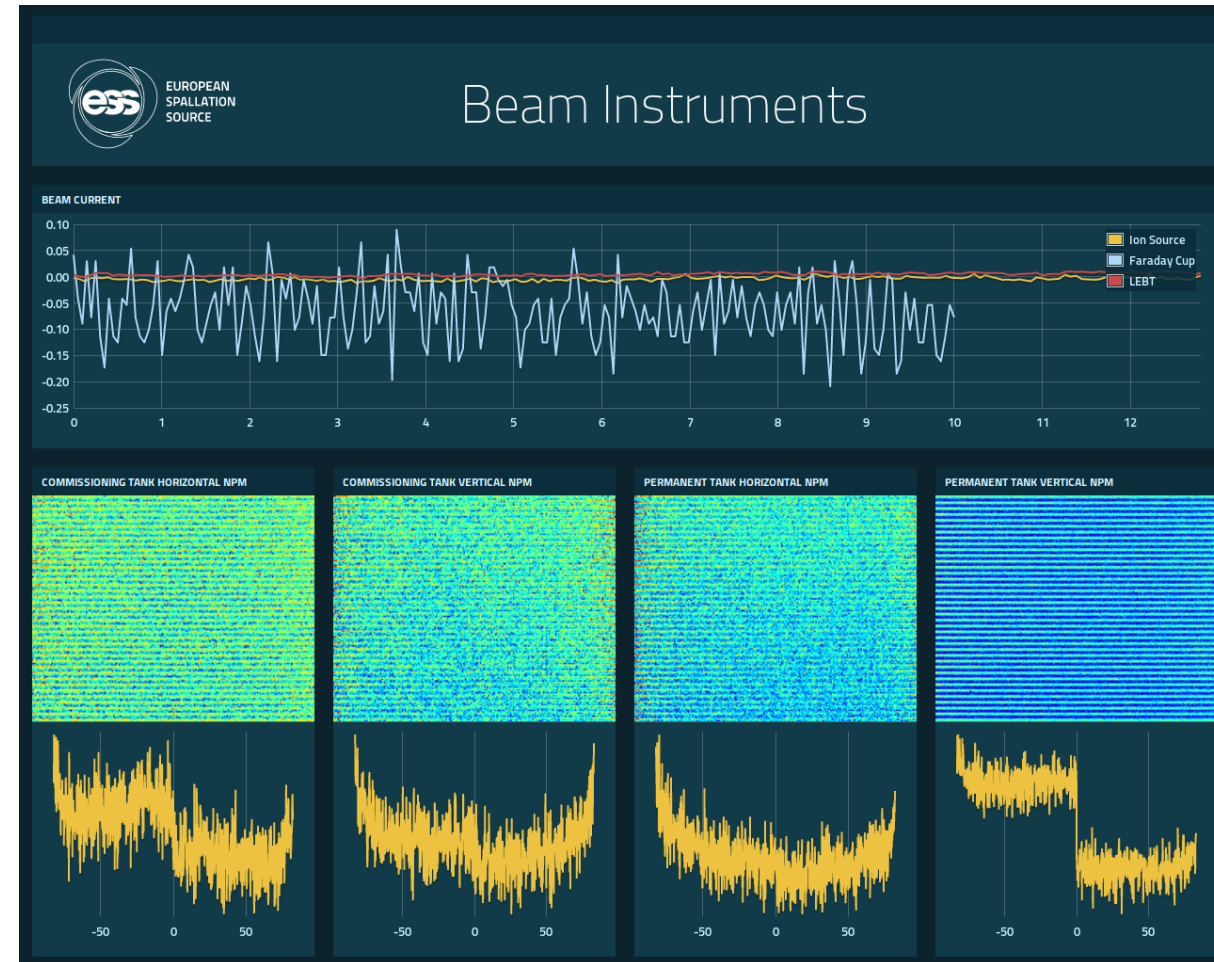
ess EUROPEAN SPALLATION SOURCE

Beam Instruments

BEAM CURRENT

0.10
0.05
0.00
-0.05
-0.10
-0.15
-0.20
-0.25

0 1 2 3 4 5 6 7 8 9 10 11 12

Ion Source
Faraday Cup
LEBT

COMMISSIONING TANK HORIZONTAL NPM

-50 0 50

COMMISSIONING TANK VERTICAL NPM

-50 0 50

PERMANENT TANK HORIZONTAL NPM

-50 0 50

PERMANENT TANK VERTICAL NPM

-50 0 50